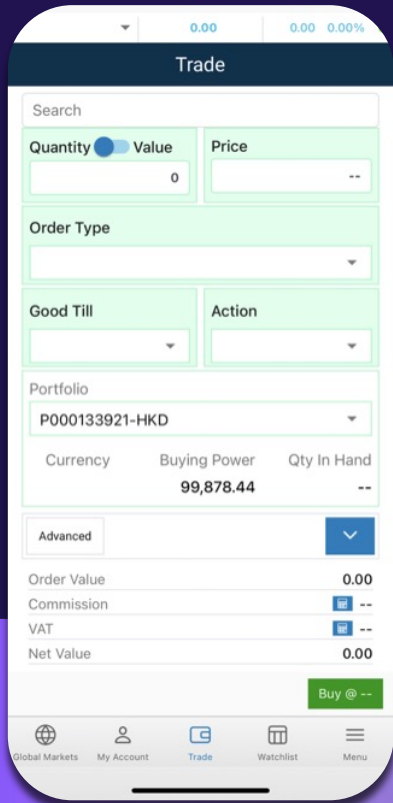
0.00 0.00 0.00%

Trade

Search

Quantity Value

0

Price

--

Order Type

Good Till

Action

Portfolio

P000133921-HKD

Currency Buying Power Qty In Hand

99,878.44 --

Advanced

Order Value 0.00

Commission --

VAT --

Net Value 0.00

Buy @ --

Global Markets My Account Trade Watchlist Menu